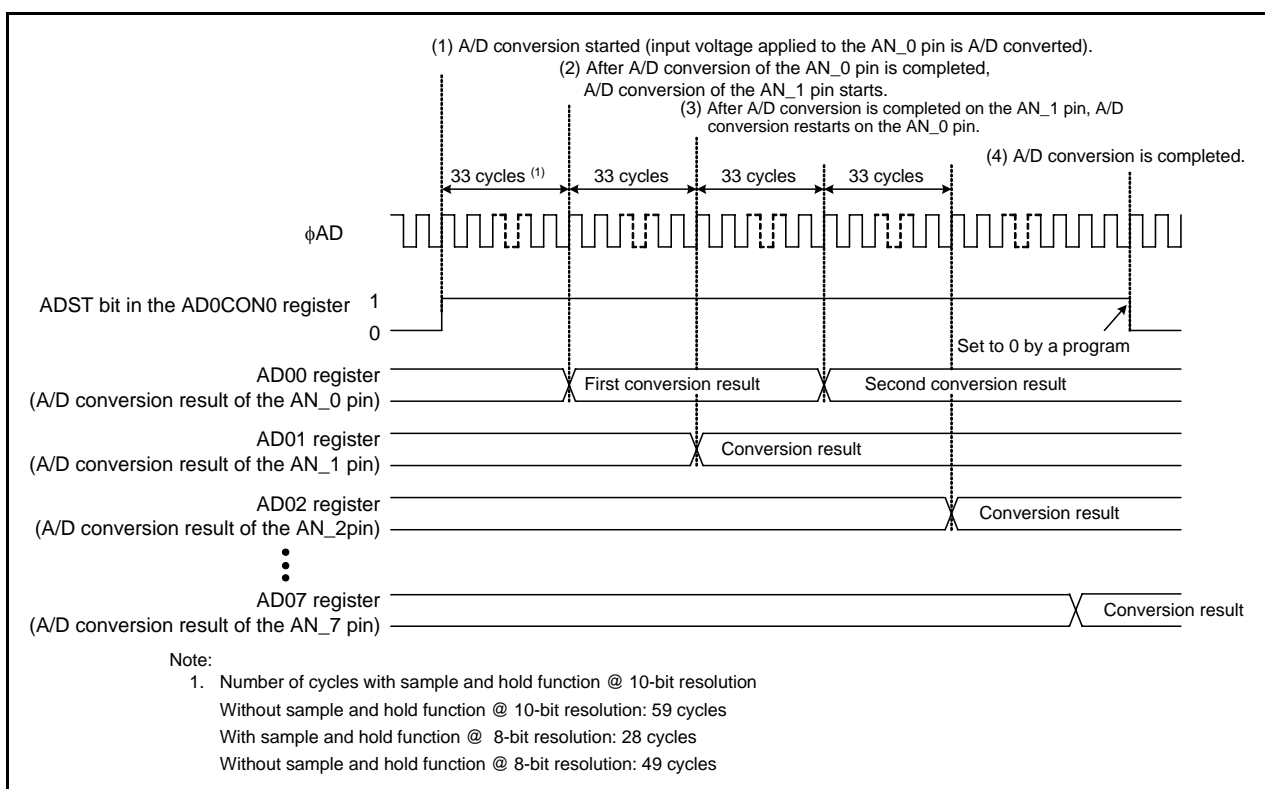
(1) A/D conversion started (input voltage applied to the AN_0 pin is A/D converted).

(2) After A/D conversion of the AN_0 pin is completed, A/D conversion of the AN_1 pin starts.

(3) After A/D conversion is completed on the AN_1 pin, A/D conversion restarts on the AN_0 pin.

(4) A/D conversion is completed.

33 cycles $^{(1)}$

33 cycles

33 cycles

33 cycles

$\phi$AD

ADST bit in the AD0CON0 register

1

0

Set to 0 by a program

AD00 register
(A/D conversion result of the AN_0 pin)

First conversion result

Second conversion result

AD01 register
(A/D conversion result of the AN_1 pin)

Conversion result

AD02 register
(A/D conversion result of the AN_2pin)

Conversion result

AD07 register
(A/D conversion result of the AN_7 pin)

Conversion result

Note:
1. Number of cycles with sample and hold function @ 10-bit resolution
Without sample and hold function @ 10-bit resolution: 59 cycles
With sample and hold function @ 8-bit resolution: 28 cycles
Without sample and hold function @ 8-bit resolution: 49 cycles